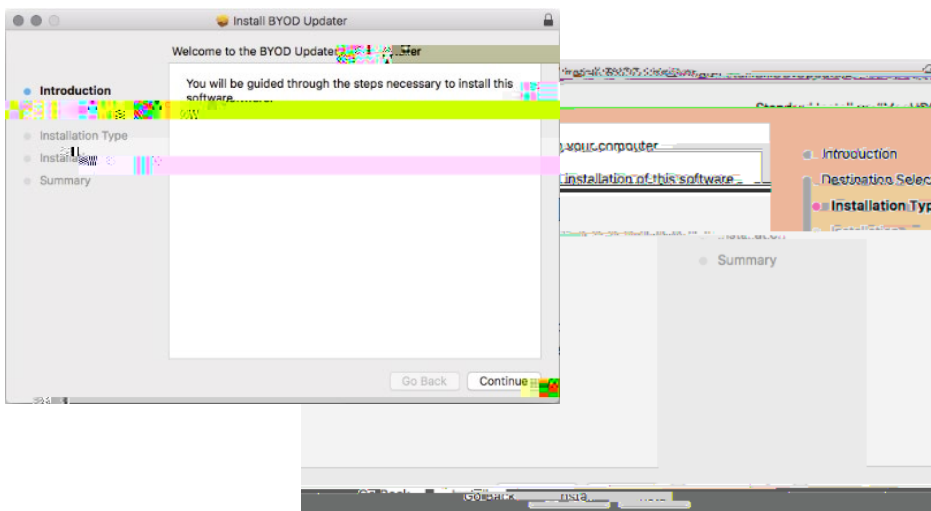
Install BYOD Updater

Welcome to the BYOD Updater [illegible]

Introduction
Installation Type
Installation
Summary

You will be guided through the steps necessary to install this software.

Go Back
Continue

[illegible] your computer
installation of this software

Introduction
Destination Selec
Installation Typ
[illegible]
Summary

Go Back
Insta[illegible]